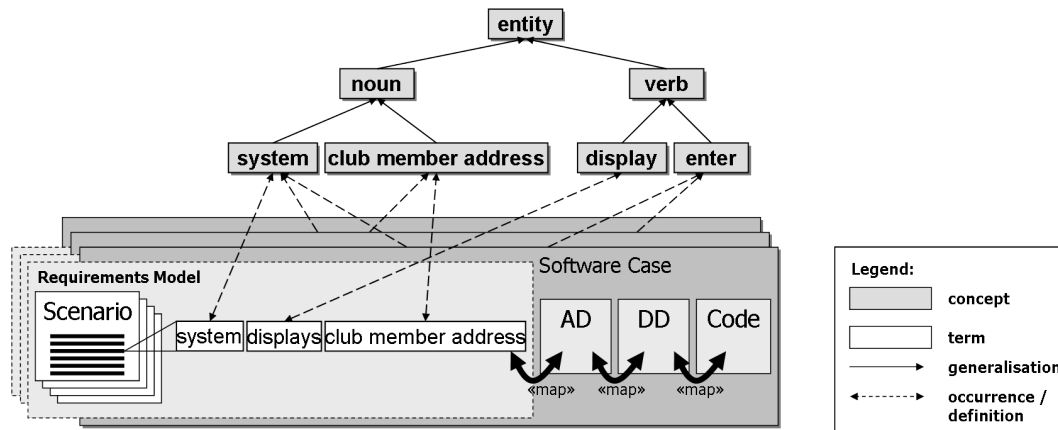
entity

noun

verb

system

club member address

display

enter

Requirements Model

Software Case

Scenario

system

displays

club member address

AD

DD

Code

«map»

«map»

«map»

Legend:

concept

term

generalisation

occurrence / definition